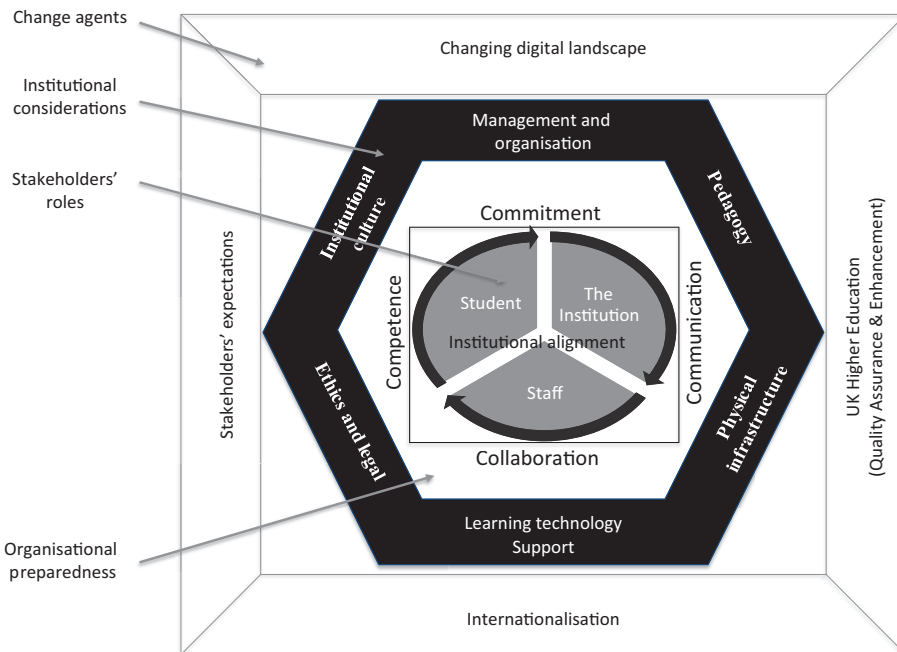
Change agents

Institutional considerations

Stakeholders' roles

Organisational preparedness

Changing digital landscape

Stakeholders' expectations

UK Higher Education (Quality Assurance & Enhancement)

Internationalisation

Management and organisation

Institutional culture

Pedagogy

Ethics and legal

Physical infrastructure

Learning technology Support

Commitment

Competence

Communication

Collaboration

Student

The Institution

Institutional alignment

Staff